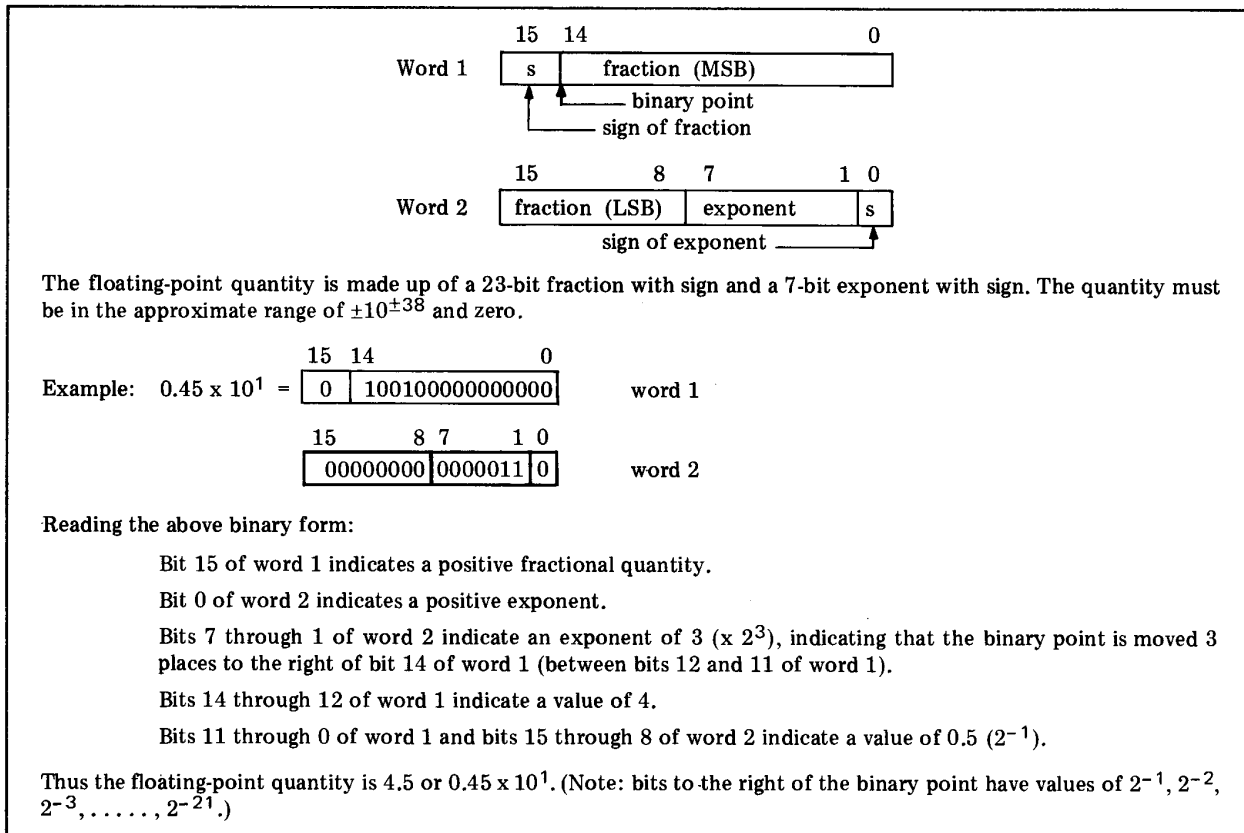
15 14 0

Word 1 | s | fraction (MSB) |

binary point

sign of fraction

15 8 7 1 0

Word 2 | fraction (LSB) | exponent | s |

sign of exponent

The floating-point quantity is made up of a 23-bit fraction with sign and a 7-bit exponent with sign. The quantity must be in the approximate range of $\pm10^{\pm38}$ and zero.

15 14 0

Example: $0.45 \times 10^1$ = | 0 | 100100000000000 | word 1

15 8 7 1 0

| 00000000 | 0000011 | 0 | word 2

Reading the above binary form:

Bit 15 of word 1 indicates a positive fractional quantity.

Bit 0 of word 2 indicates a positive exponent.

Bits 7 through 1 of word 2 indicate an exponent of 3 (x $2^3$), indicating that the binary point is moved 3 places to the right of bit 14 of word 1 (between bits 12 and 11 of word 1).

Bits 14 through 12 of word 1 indicate a value of 4.

Bits 11 through 0 of word 1 and bits 15 through 8 of word 2 indicate a value of 0.5 ($2^{-1}$).

Thus the floating-point quantity is 4.5 or $0.45 \times 10^1$. (Note: bits to the right of the binary point have values of $2^{-1}$, $2^{-2}$, $2^{-3}$, . . . . . , $2^{-21}$.)